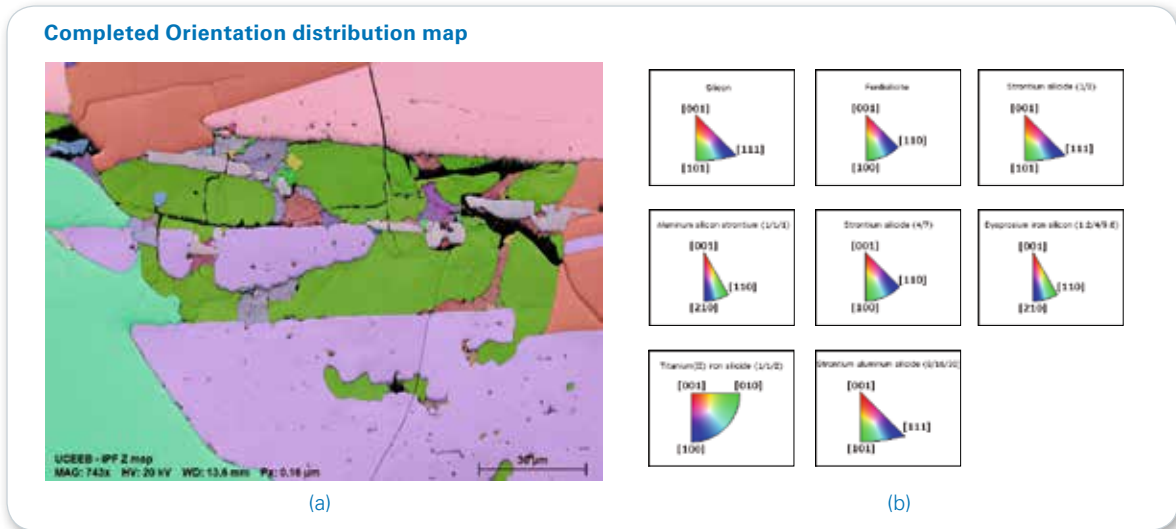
Completed Orientation distribution map

UCEEB - IPF Z map
MAG: 743x HV: 20 kV WD: 13.6 mm Px: 0.16 µm
30 µm

(a)

Silicon
[001]
[111]
[101]

Ferdisilicite
[001]
[110]
[100]

Strontium silicide (1/2)
[001]
[111]
[101]

Aluminum silicon strontium (1/1/1)
[001]
[110]
[210]

Strontium silicide (4/7)
[001]
[110]
[100]

Dysprosium iron silicon (1.1/4/9.6)
[001]
[110]
[210]

Titanium(II) iron silicide (1/1/2)
[001]
[010]
[100]

Strontium aluminum silicide (6/16/10)
[001]
[111]
[101]

(b)